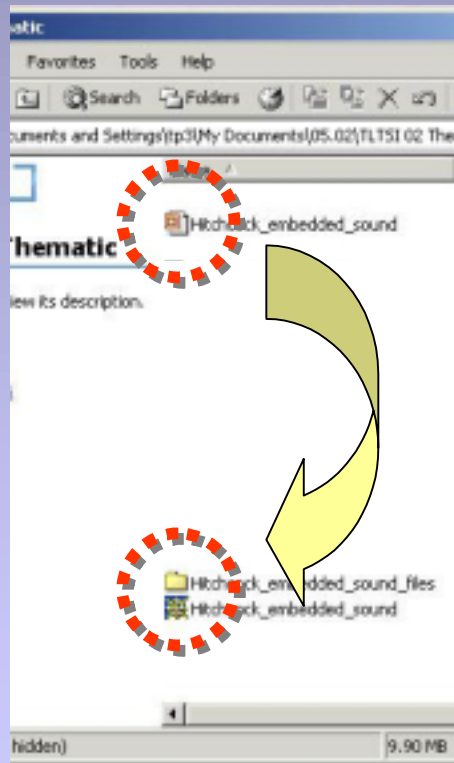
atic

Favorites Tools Help

Search Folders

cuments and Settings\tp3\My Documents\05.02\TLTSI 02 The

Hitchcock_embedded_sound

Thematic

iew its description.

Hitchcock_embedded_sound_files
Hitchcock_embedded_sound

hidden)

9.90 MB